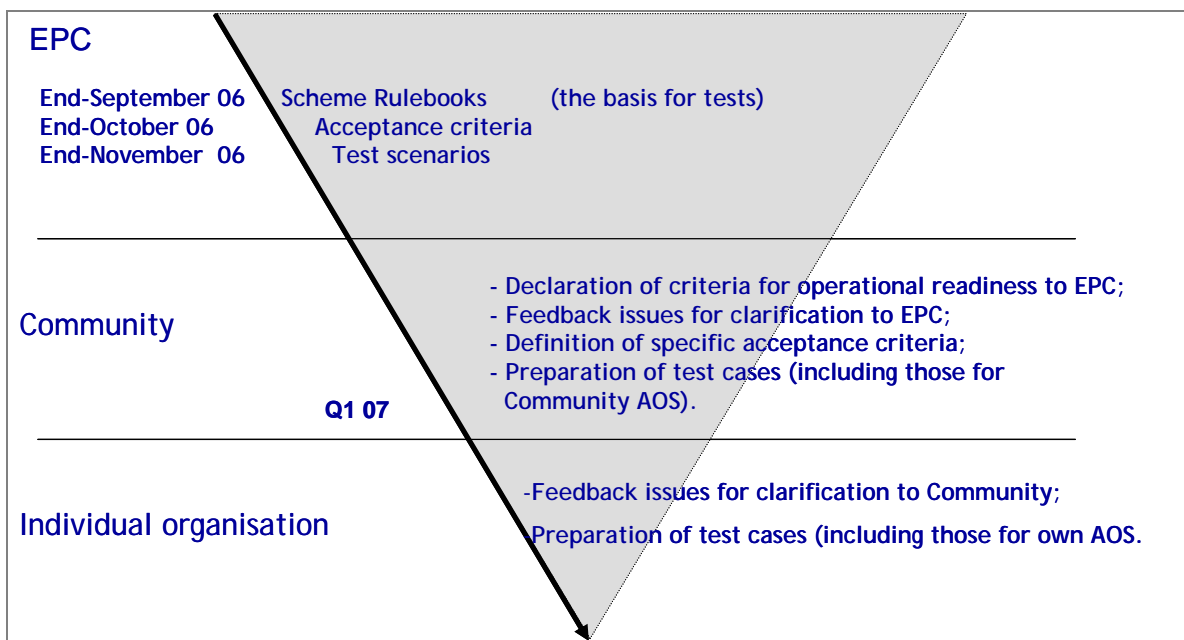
EPC

End-September 06 Scheme Rulebooks (the basis for tests)
End-October 06 Acceptance criteria
End-November 06 Test scenarios

Community

- Declaration of criteria for operational readiness to EPC;
- Feedback issues for clarification to EPC;
- Definition of specific acceptance criteria;
- Preparation of test cases (including those for Community AOS).

Q1 07

Individual organisation

-Feedback issues for clarification to Community;
-Preparation of test cases (including those for own AOS.